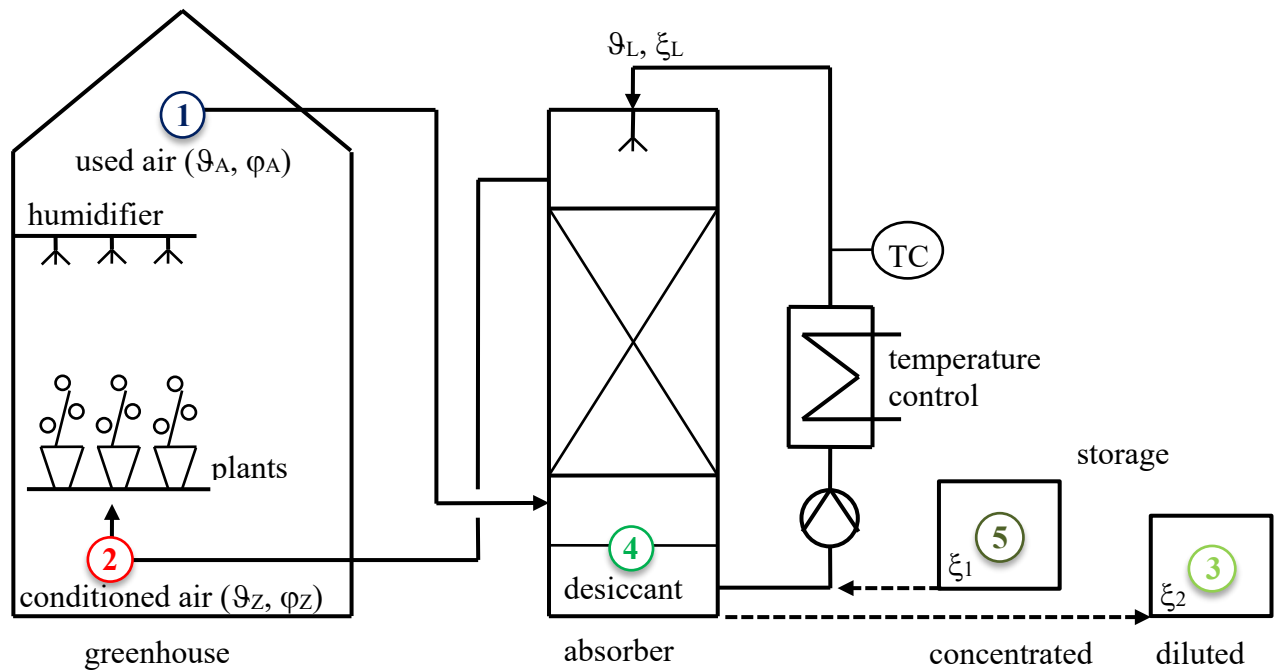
$\vartheta_L$, $\xi_L$

1

used air ($\vartheta_A$, $\varphi_A$)

humidifier

plants

2

conditioned air ($\vartheta_Z$, $\varphi_Z$)

greenhouse

4

desiccant

absorber

TC

temperature control

storage

5

$\xi_1$

3

$\xi_2$

concentrated

diluted